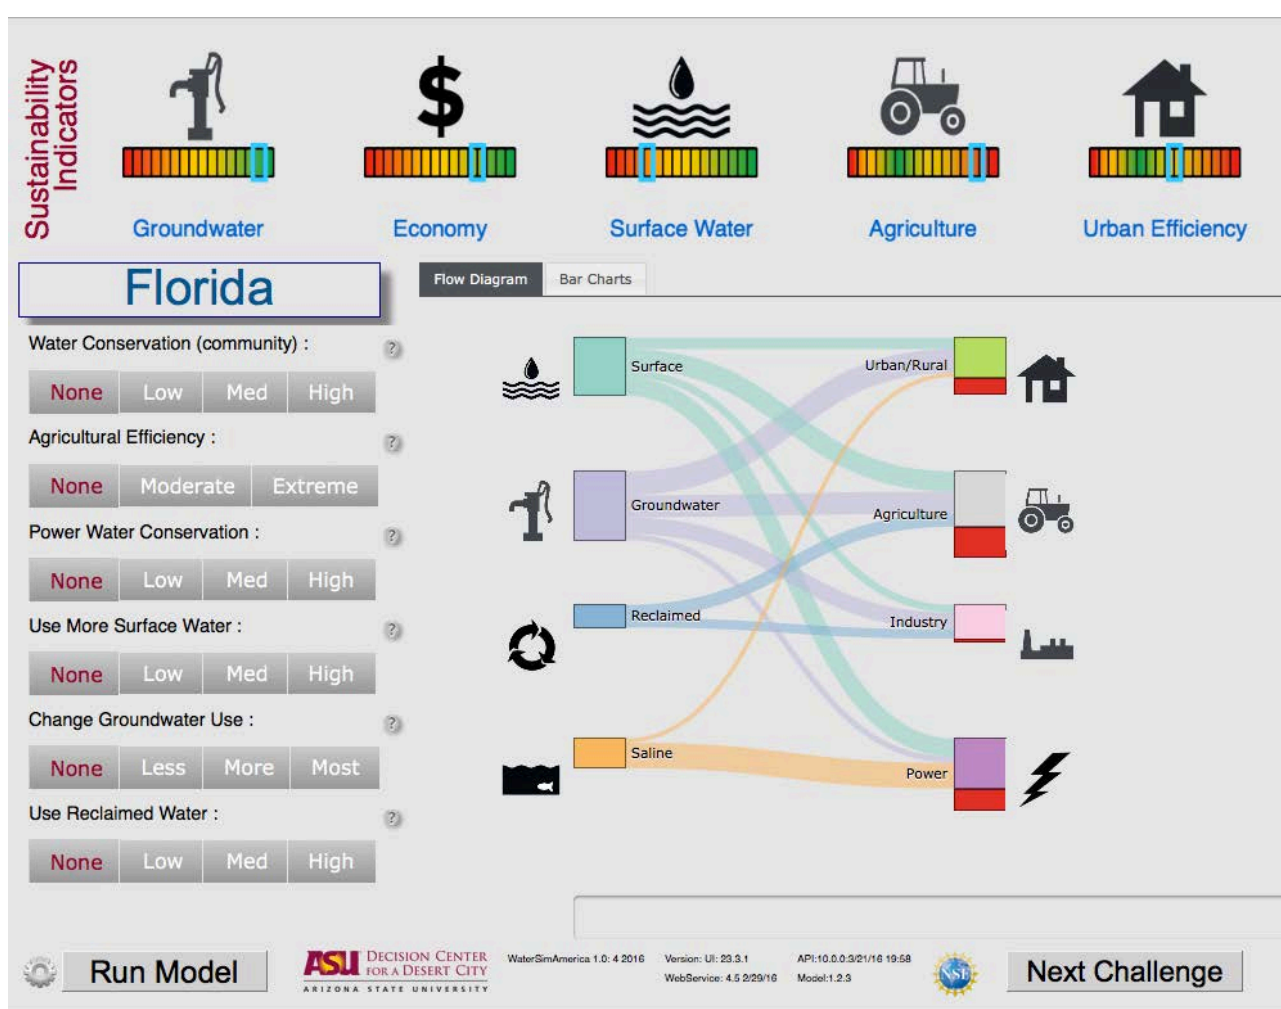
Sustainability Indicators

Groundwater
Economy
Surface Water
Agriculture
Urban Efficiency

Florida

Flow Diagram
Bar Charts

Water Conservation (community) :
?
None Low Med High

Agricultural Efficiency :
?
None Moderate Extreme

Power Water Conservation :
?
None Low Med High

Use More Surface Water :
?
None Low Med High

Change Groundwater Use :
?
None Less More Most

Use Reclaimed Water :
?
None Low Med High

Surface
Groundwater
Reclaimed
Saline
Urban/Rural
Agriculture
Industry
Power

Run Model

ASU DECISION CENTER FOR A DESERT CITY
ARIZONA STATE UNIVERSITY

WaterSimAmerica 1.0: 4 2016
Version: UI: 23.3.1
WebService: 4.5 2/29/16
API:10.0.0.3/21/16 19:58
Model:1.2.3

NSF

Next Challenge